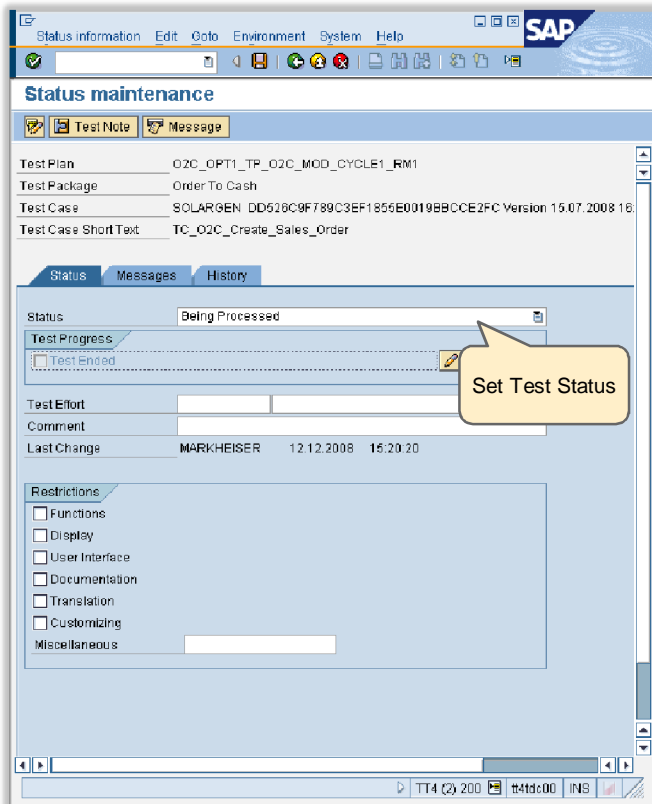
Status information Edit Goto Environment System Help

SAP

Status maintenance

Test Note Message

| | |
|---|---|
| Test Plan | O2C_OPT1_TP_O2C_MOD_CYCLE1_RM1 |
| Test Package | Order To Cash |
| Test Case | SOLARGEN DD526C9F789C3EF1856E0019BBCCE2FC Version 15.07.2008 16: |
| Test Case Short Text | TC_O2C_Create_Sales_Order |

Status Messages History

Status Being Processed

Test Progress

Test Ended

Set Test Status

Test Effort

Comment

Last Change MARKHEISER 12.12.2008 15:20:20

Restrictions

Functions

Display

User Interface

Documentation

Translation

Customizing

Miscellaneous

TT4 (2) 200 tt4tdc00 INS